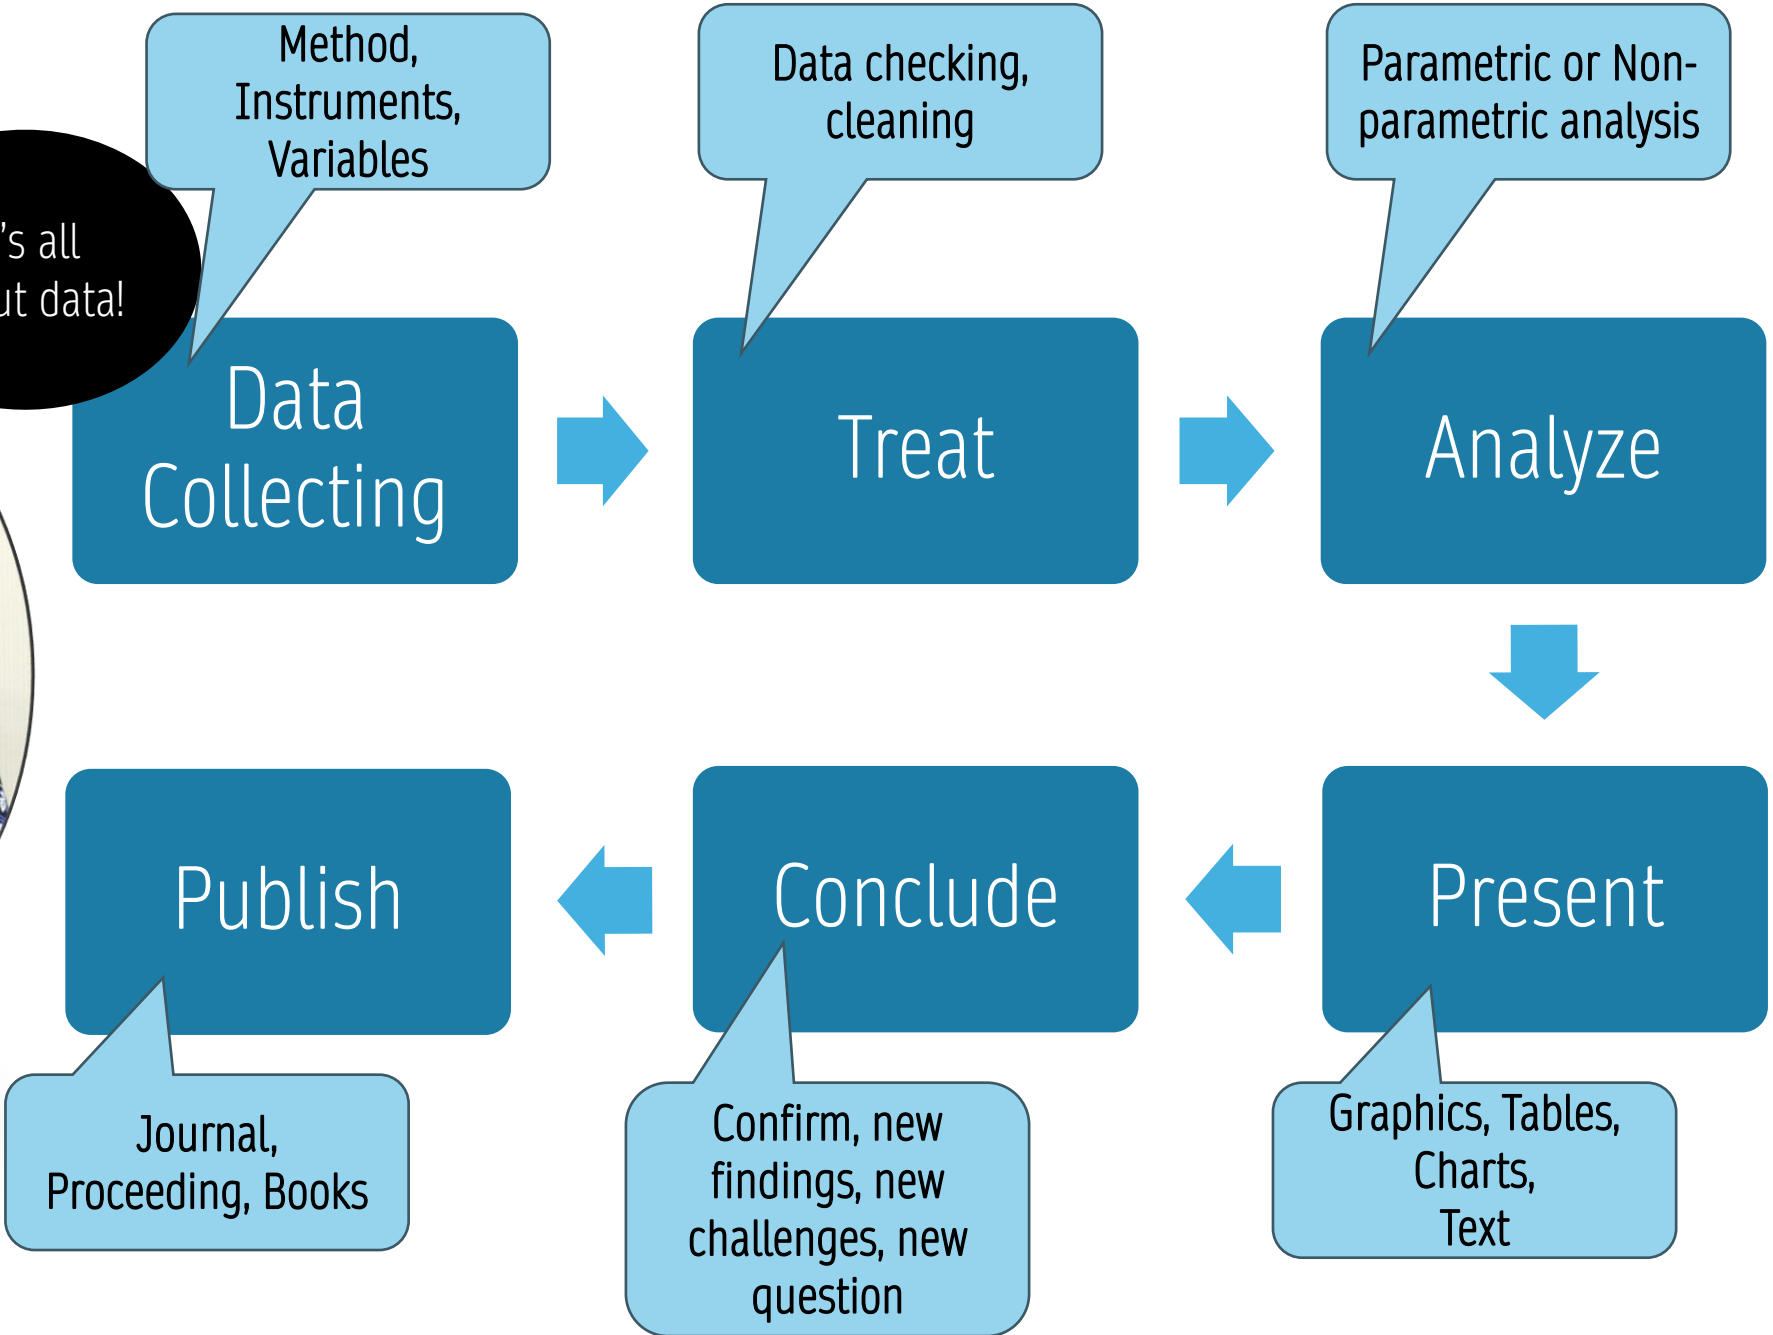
’s all
ut data!

Method, Instruments, Variables

Data Collecting

Data checking, cleaning

Treat

Parametric or Non-parametric analysis

Analyze

Present

Graphics, Tables, Charts, Text

Conclude

Confirm, new findings, new challenges, new question

Publish

Journal, Proceeding, Books